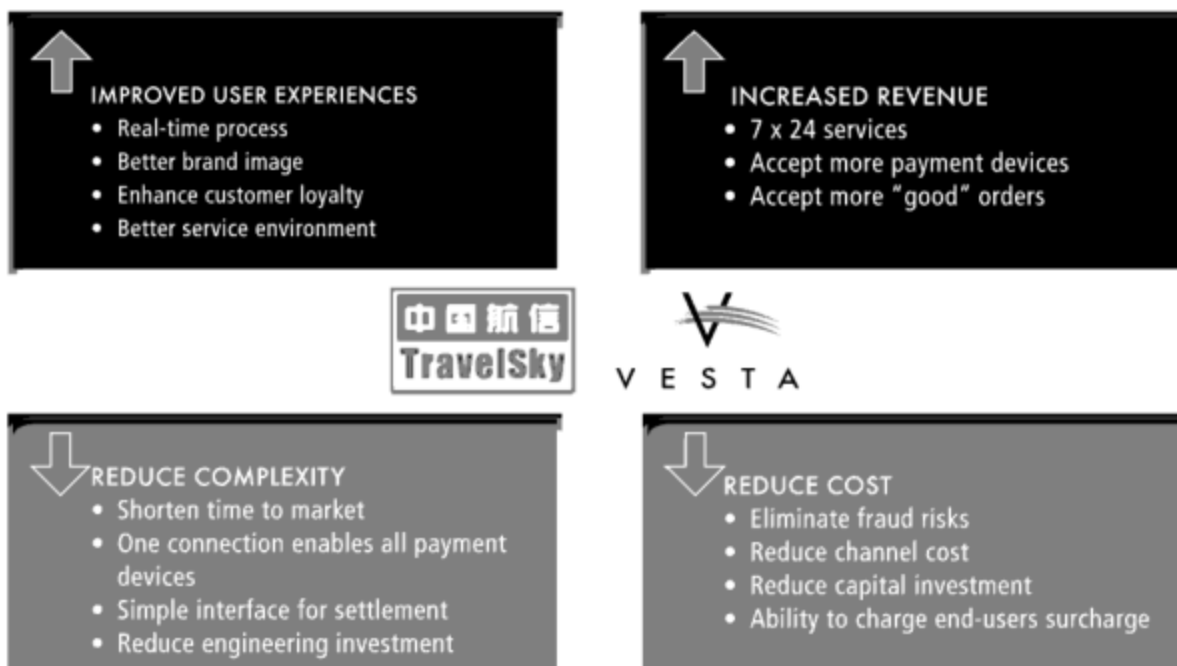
IMPROVED USER EXPERIENCES
- Real-time process
- Better brand image
- Enhance customer loyalty
- Better service environment

INCREASED REVENUE
- 7 x 24 services
- Accept more payment devices
- Accept more “good” orders

中国航信
TravelSky

VESTA

REDUCE COMPLEXITY
- Shorten time to market
- One connection enables all payment devices
- Simple interface for settlement
- Reduce engineering investment

REDUCE COST
- Eliminate fraud risks
- Reduce channel cost
- Reduce capital investment
- Ability to charge end-users surcharge